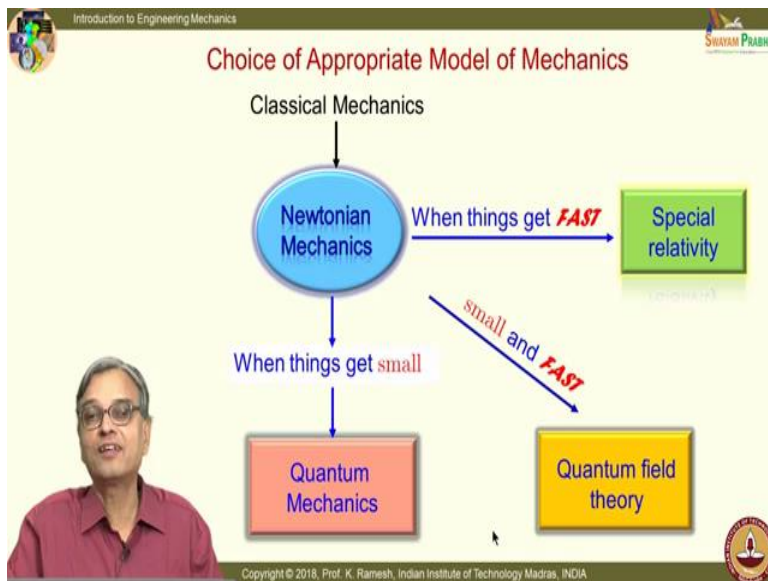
Introduction to Engineering Mechanics

SWAYAM PRABHA

Choice of Appropriate Model of Mechanics

Classical Mechanics

Newtonian Mechanics

When things get FAST

Special relativity

small and FAST

When things get small

Quantum Mechanics

Quantum field theory

Copyright © 2018, Prof. K. Ramesh, Indian Institute of Technology Madras, INDIA